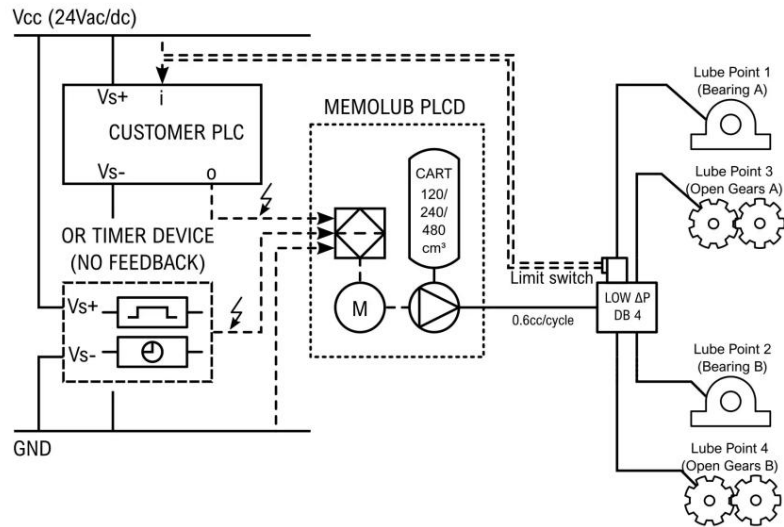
Vcc (24Vac/dc)

Vs+ i

CUSTOMER PLC

Vs- o

OR TIMER DEVICE (NO FEEDBACK)

Vs+

Vs-

GND

MEMOLUB PLCD

CART 120/ 240/ 480 cm³

M

Limit switch

0.6cc/cycle

LOW ΔP DB 4

Lube Point 1 (Bearing A)

Lube Point 3 (Open Gears A)

Lube Point 2 (Bearing B)

Lube Point 4 (Open Gears B)